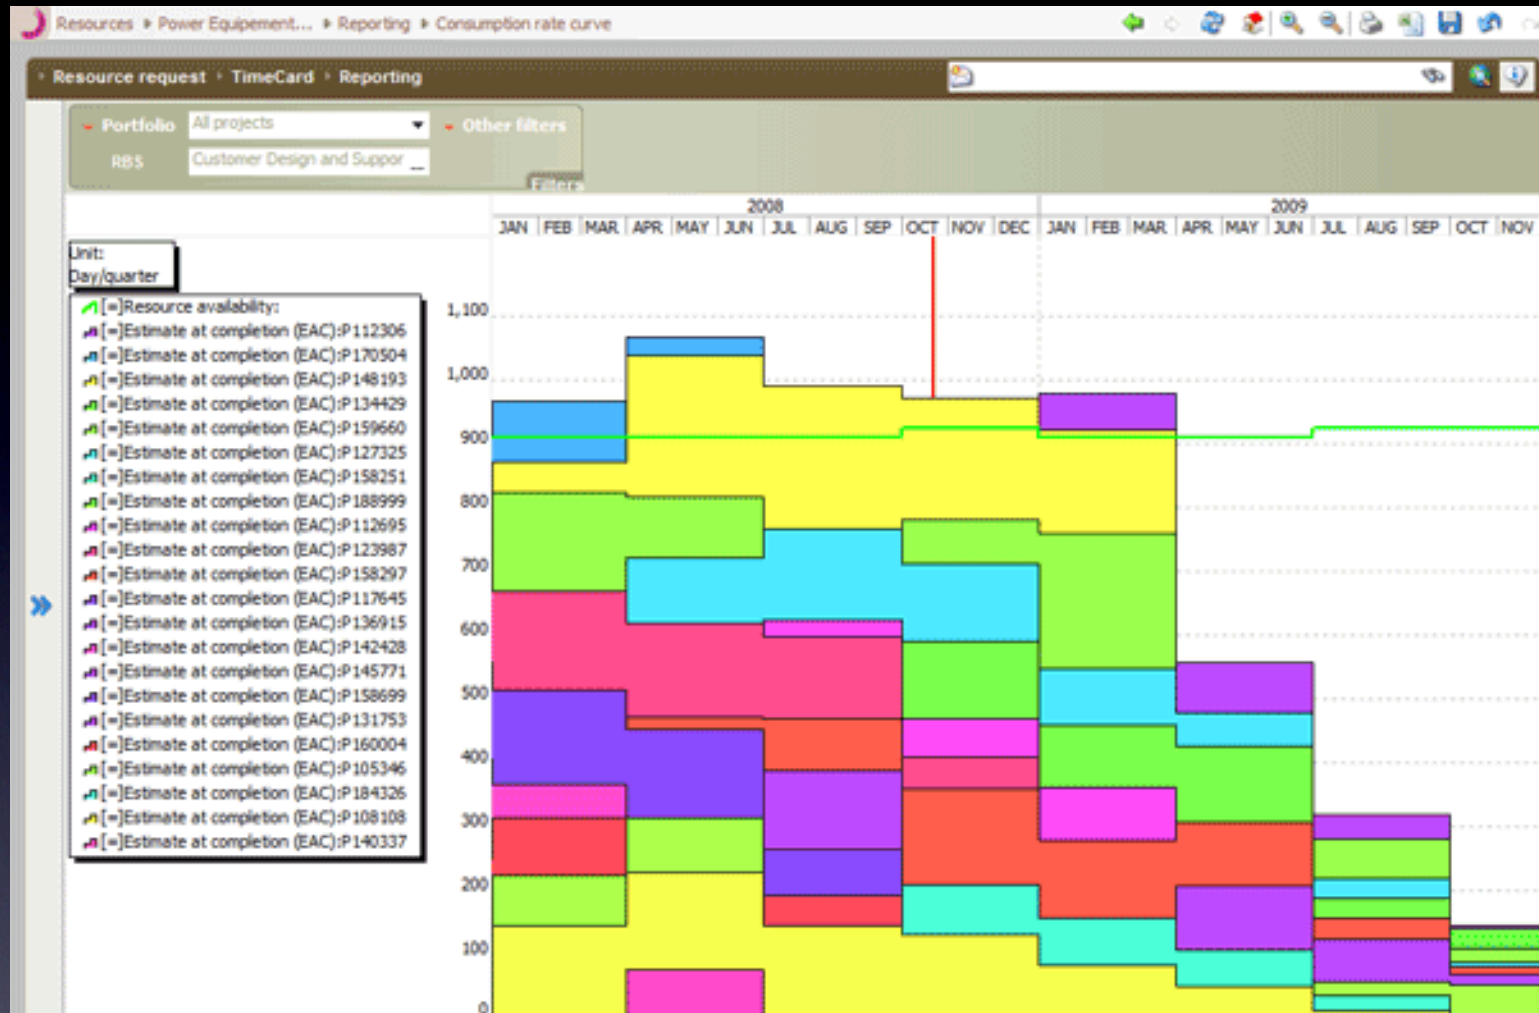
Resources ▸ Power Equipement... ▸ Reporting ▸ Consumption rate curve

Resource request ▸ TimeCard ▸ Reporting

Portfolio All projects
Other filters
RBS Customer Design and Suppor
Filters

Unit:
Day/quarter

[=]Resource availability:
[=]Estimate at completion (EAC):P112306
[=]Estimate at completion (EAC):P170504
[=]Estimate at completion (EAC):P148193
[=]Estimate at completion (EAC):P134429
[=]Estimate at completion (EAC):P159660
[=]Estimate at completion (EAC):P127325
[=]Estimate at completion (EAC):P158251
[=]Estimate at completion (EAC):P188999
[=]Estimate at completion (EAC):P112695
[=]Estimate at completion (EAC):P123987
[=]Estimate at completion (EAC):P158297
[=]Estimate at completion (EAC):P117645
[=]Estimate at completion (EAC):P136915
[=]Estimate at completion (EAC):P142428
[=]Estimate at completion (EAC):P145771
[=]Estimate at completion (EAC):P158699
[=]Estimate at completion (EAC):P131753
[=]Estimate at completion (EAC):P160004
[=]Estimate at completion (EAC):P105346
[=]Estimate at completion (EAC):P184326
[=]Estimate at completion (EAC):P108108
[=]Estimate at completion (EAC):P140337

2008
JAN FEB MAR APR MAY JUN JUL AUG SEP OCT NOV DEC
2009
JAN FEB MAR APR MAY JUN JUL AUG SEP OCT NOV

1,100
1,000
900
800
700
600
500
400
300
200
100
0